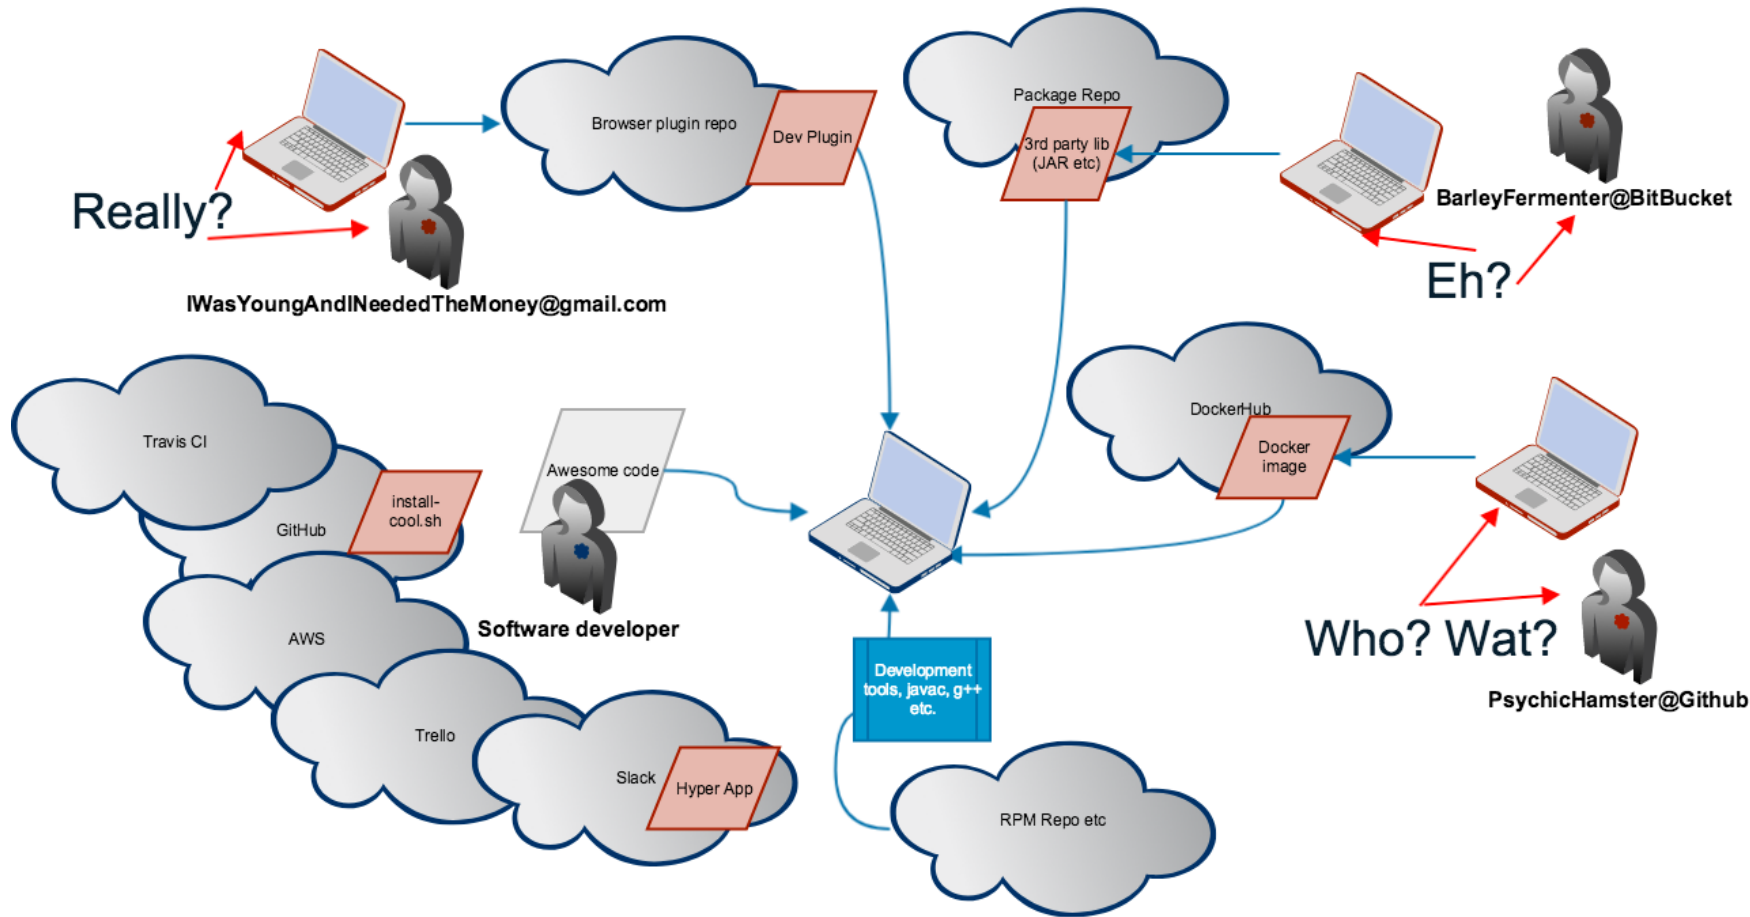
Really?

IWasYoungAndINeededTheMoney@gmail.com

Browser plugin repo

Dev Plugin

Package Repo

3rd party lib (JAR etc)

BarleyFermenter@BitBucket

Eh?

Travis CI

GitHub

install-cool.sh

Awesome code

Software developer

AWS

Trello

Slack

Hyper App

Development tools, javac, g++ etc.

RPM Repo etc

DockerHub

Docker image

Who? Wat?

PsychicHamster@Github